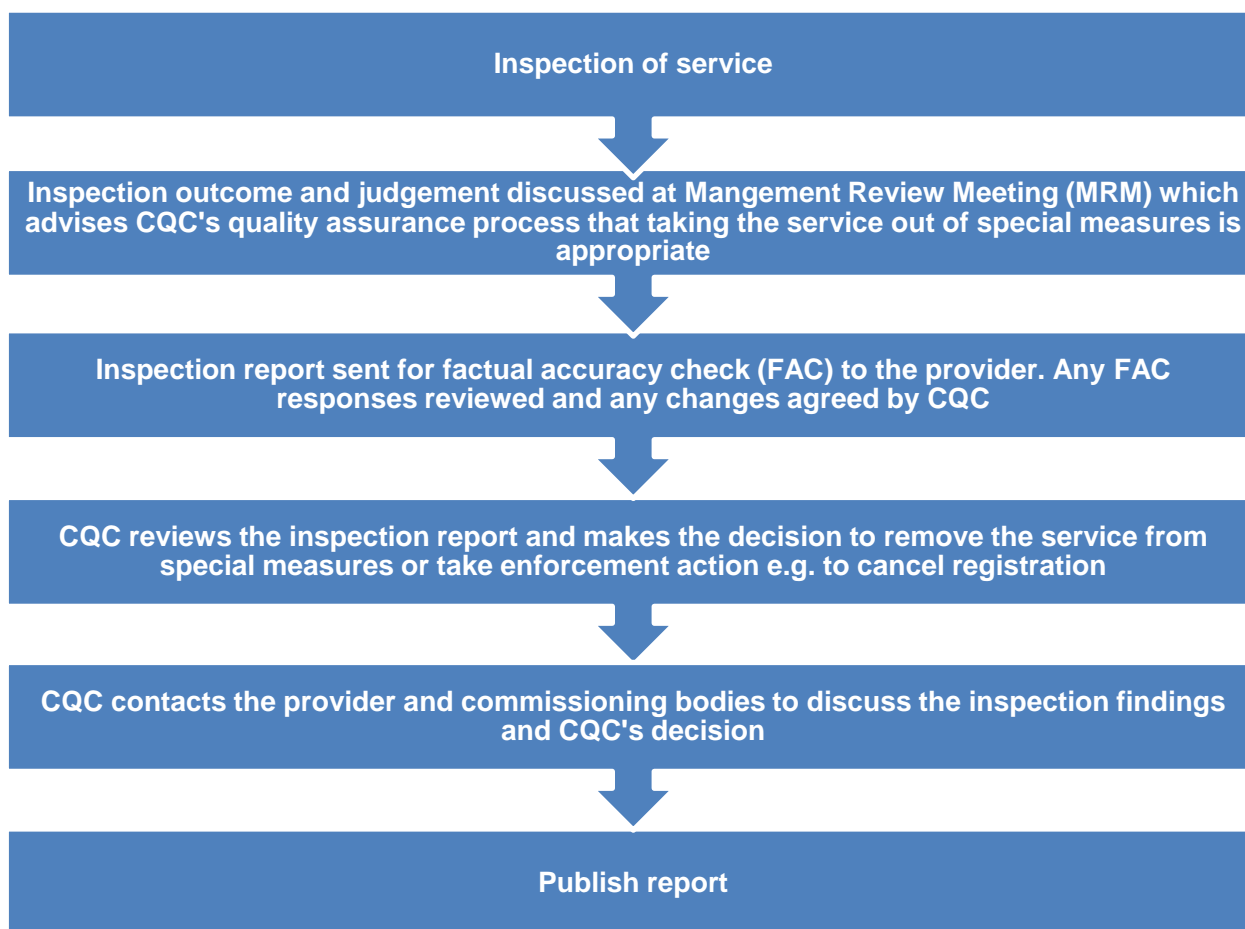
Inspection of service

Inspection outcome and judgement discussed at Mangement Review Meeting (MRM) which advises CQC's quality assurance process that taking the service out of special measures is appropriate

Inspection report sent for factual accuracy check (FAC) to the provider. Any FAC responses reviewed and any changes agreed by CQC

CQC reviews the inspection report and makes the decision to remove the service from special measures or take enforcement action e.g. to cancel registration

CQC contacts the provider and commissioning bodies to discuss the inspection findings and CQC's decision

Publish report